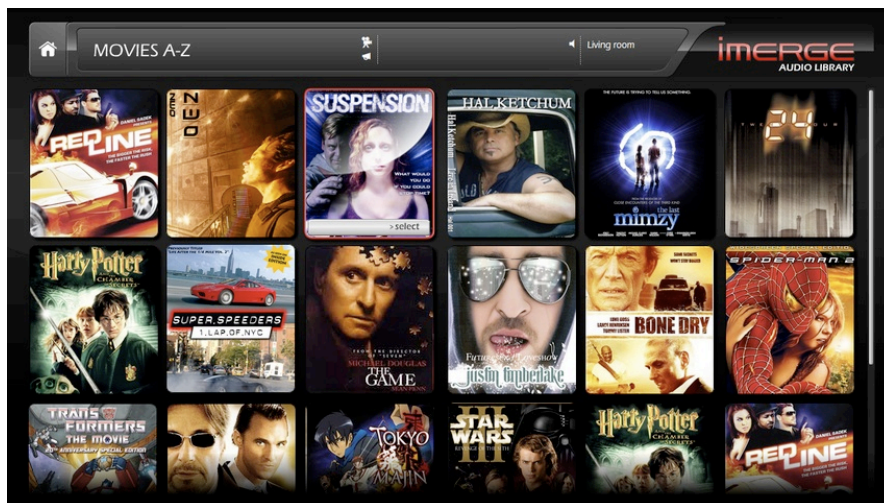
MOVIES A-Z

Living room

IMERGE
AUDIO LIBRARY

DANIEL SADEK
REDLINE

ZERO

SUSPENSION
WHAT WOULD YOU DO IF YOU COULD STOP TIME?
> select

HAL KETCHUM

THE FUTURE IS TRYING TO TELL US SOMETHING.
the last mimzy

24

Harry Potter
CHAMBER SECRETS

SUPER SPEEDERS
1 LAP OF NYC

FROM THE DIRECTOR OF "SEVEN"
MICHAEL DOUGLAS
THE GAME

justin timberlake

BONE DRY

SPIDER-MAN 2

TRANSFORMERS THE MOVIE

TOKYO

STAR WARS III

Harry Potter
CHAMBER SECRETS

DANIEL SADEK
REDLINE